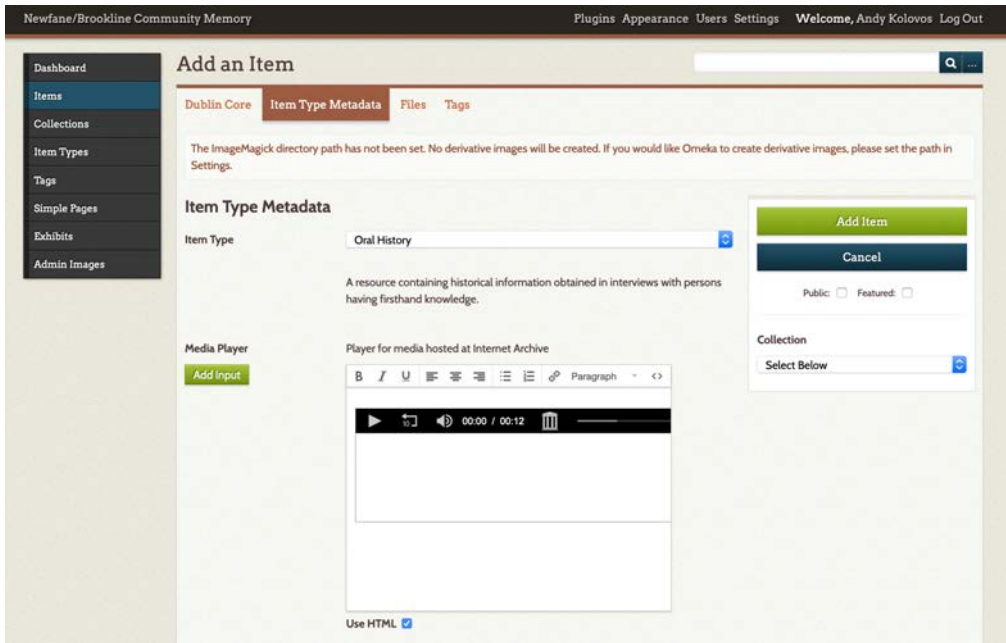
Newfane/Brookline Community Memory

Plugins Appearance Users Settings Welcome, Andy Kolovos Log Out

Dashboard
Items
Collections
Item Types
Tags
Simple Pages
Exhibits
Admin Images

Add an Item

Dublin Core Item Type Metadata Files Tags

The ImageMagick directory path has not been set. No derivative images will be created. If you would like Omeka to create derivative images, please set the path in Settings.

Item Type Metadata

Item Type

Oral History

A resource containing historical information obtained in interviews with persons having firsthand knowledge.

Media Player

Add Input

Player for media hosted at Internet Archive

B I U Paragraph

00:00 / 00:12

Use HTML

Add Item

Cancel

Public: Featured:

Collection

Select Below